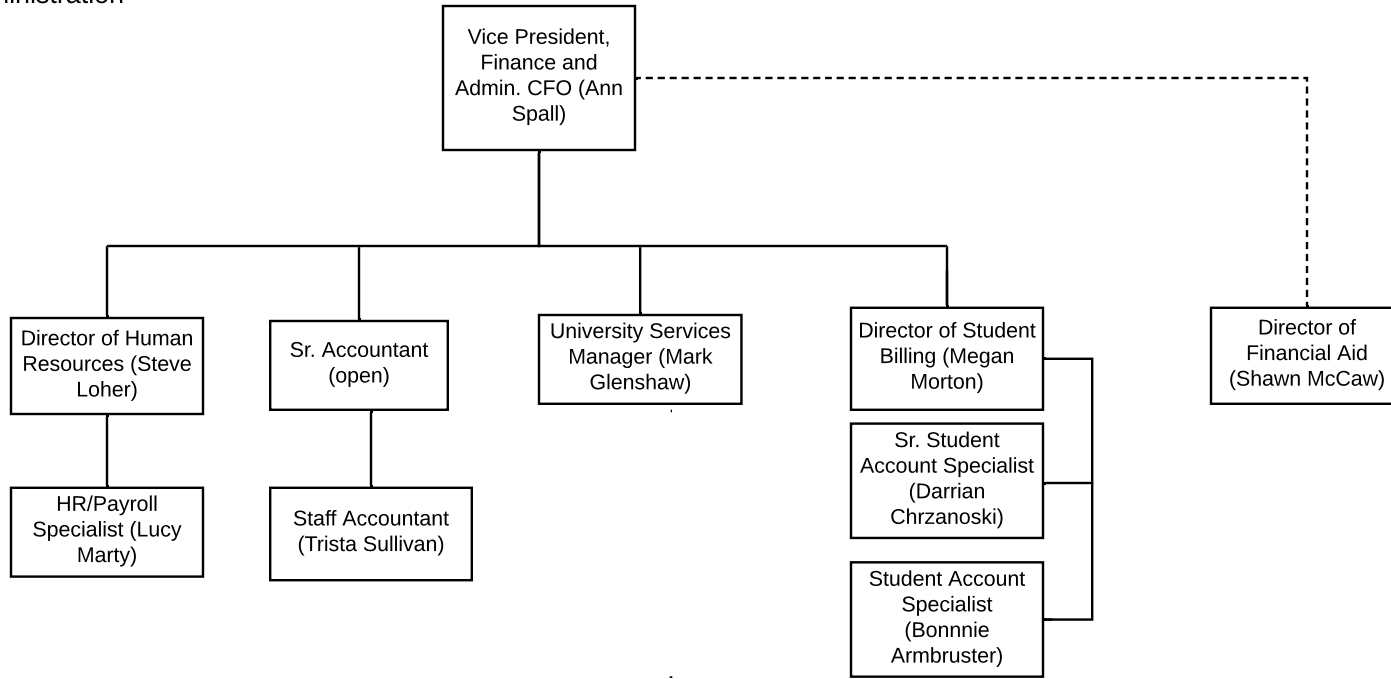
inistration

Vice President, Finance and Admin. CFO (Ann Spall)

Director of Human Resources (Steve Loher)

HR/Payroll Specialist (Lucy Marty)

Sr. Accountant (open)

Staff Accountant (Trista Sullivan)

University Services Manager (Mark Glenshaw)

Director of Student Billing (Megan Morton)

Sr. Student Account Specialist (Darrian Chrzanoski)

Student Account Specialist (Bonnnie Armbruster)

Director of Financial Aid (Shawn McCaw)